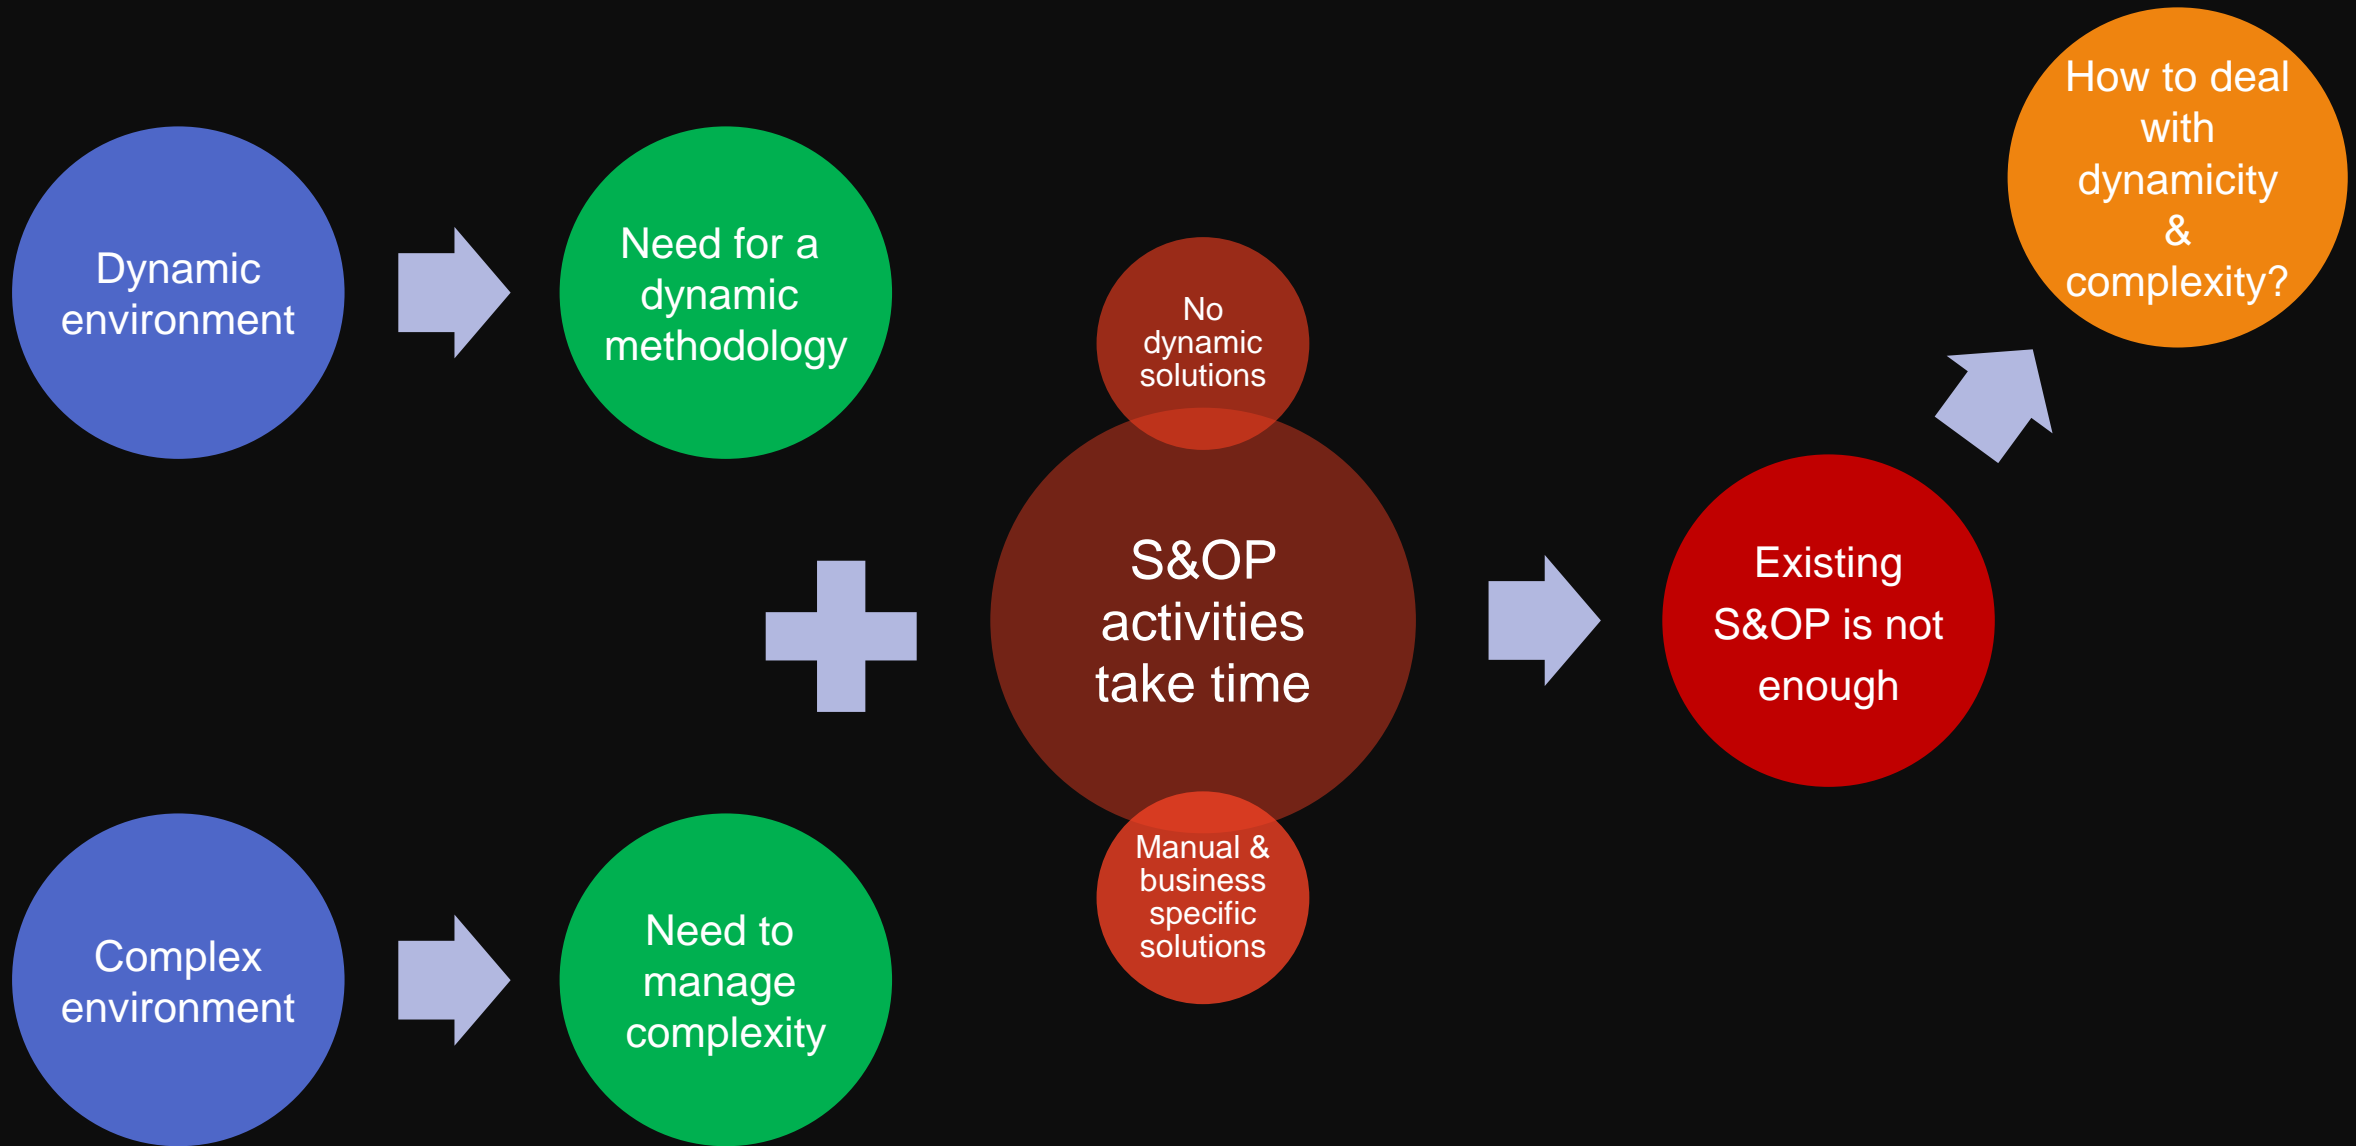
Dynamic environment

Need for a dynamic methodology

Complex environment

Need to manage complexity

No dynamic solutions

S&OP activities take time

Manual & business specific solutions

Existing S&OP is not enough

How to deal with dynamicity & complexity?